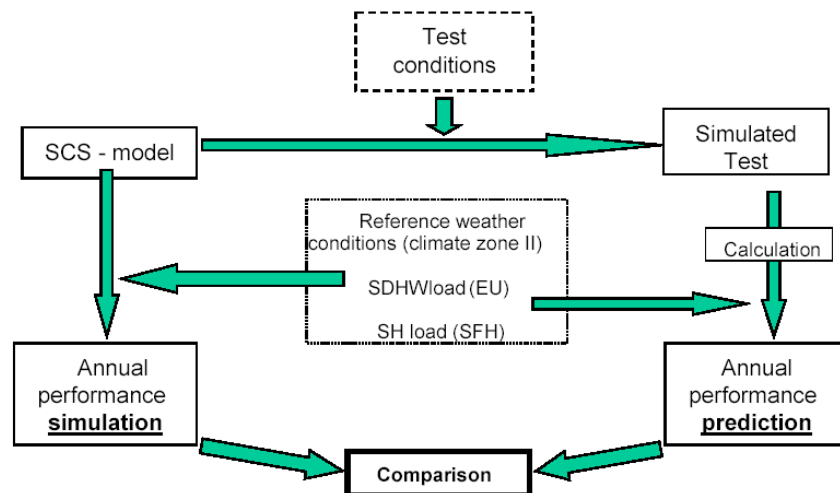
Test conditions

SCS - model

Simulated Test

Reference weather conditions (climate zone II)

SDHWload (EU)

SH load (SFH)

Calculation

Annual performance **simulation**

Annual performance **prediction**

**Comparison**